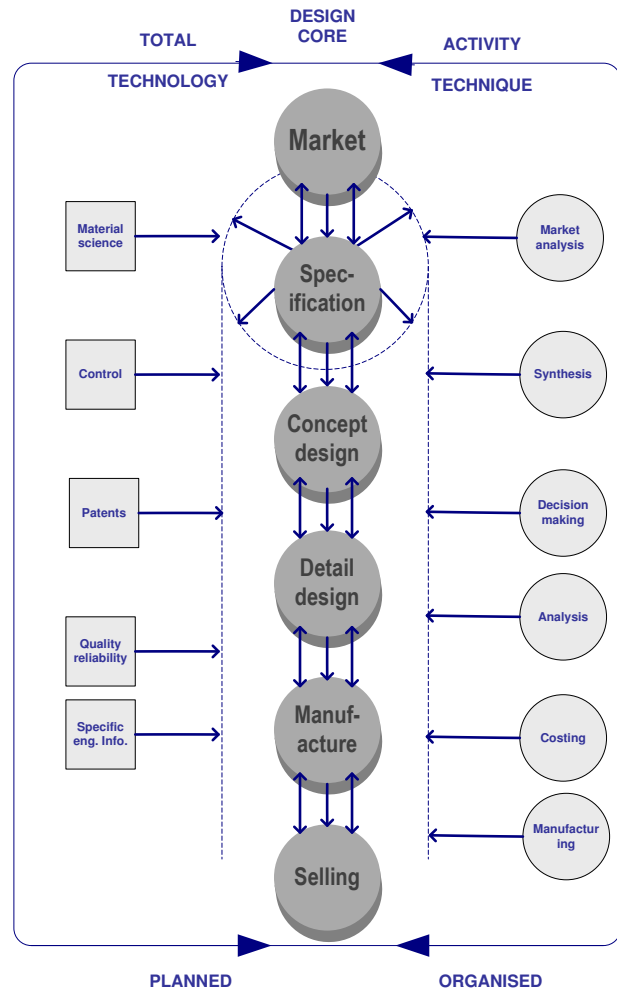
TOTAL

DESIGN CORE

ACTIVITY

TECHNOLOGY

TECHNIQUE

Market

Material science

Spec-ification

Market analysis

Control

Concept design

Synthesis

Patents

Decision making

Detail design

Quality reliability

Analysis

Specific eng. Info.

Manuf-acture

Costing

Manufacturing

Selling

PLANNED

ORGANISED